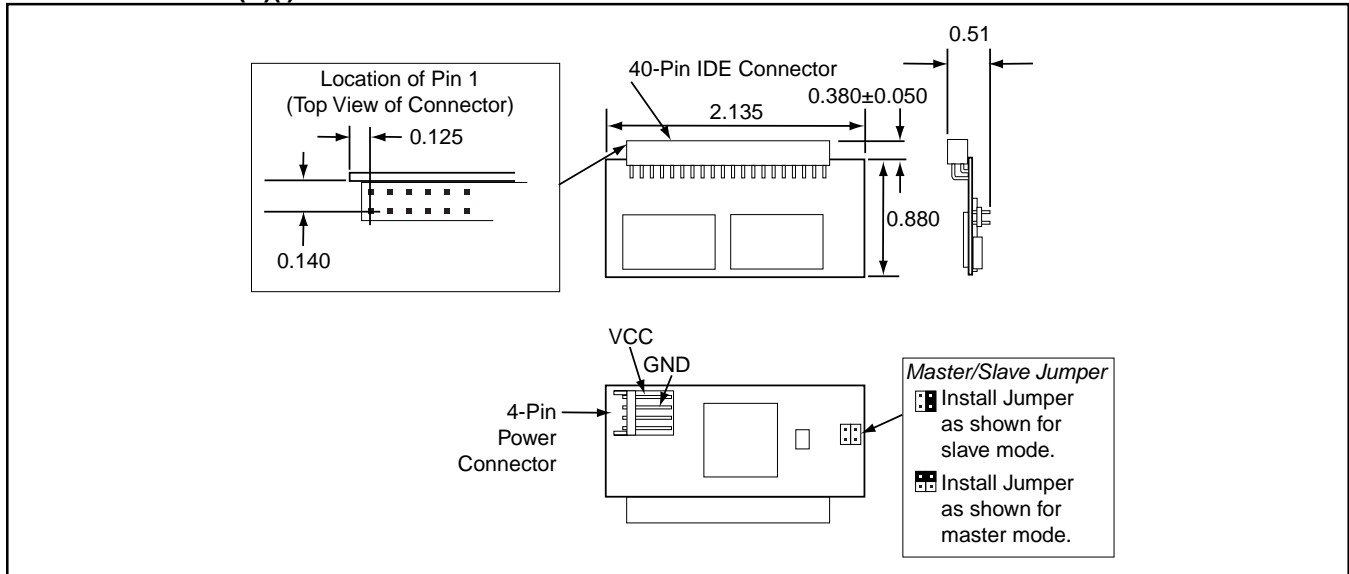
Location of Pin 1
(Top View of Connector)

0.125

0.140

40-Pin IDE Connector

2.135

0.380±0.050

0.880

0.51

VCC

GND

4-Pin
Power
Connector

Master/Slave Jumper
Install Jumper as shown for slave mode.
Install Jumper as shown for master mode.